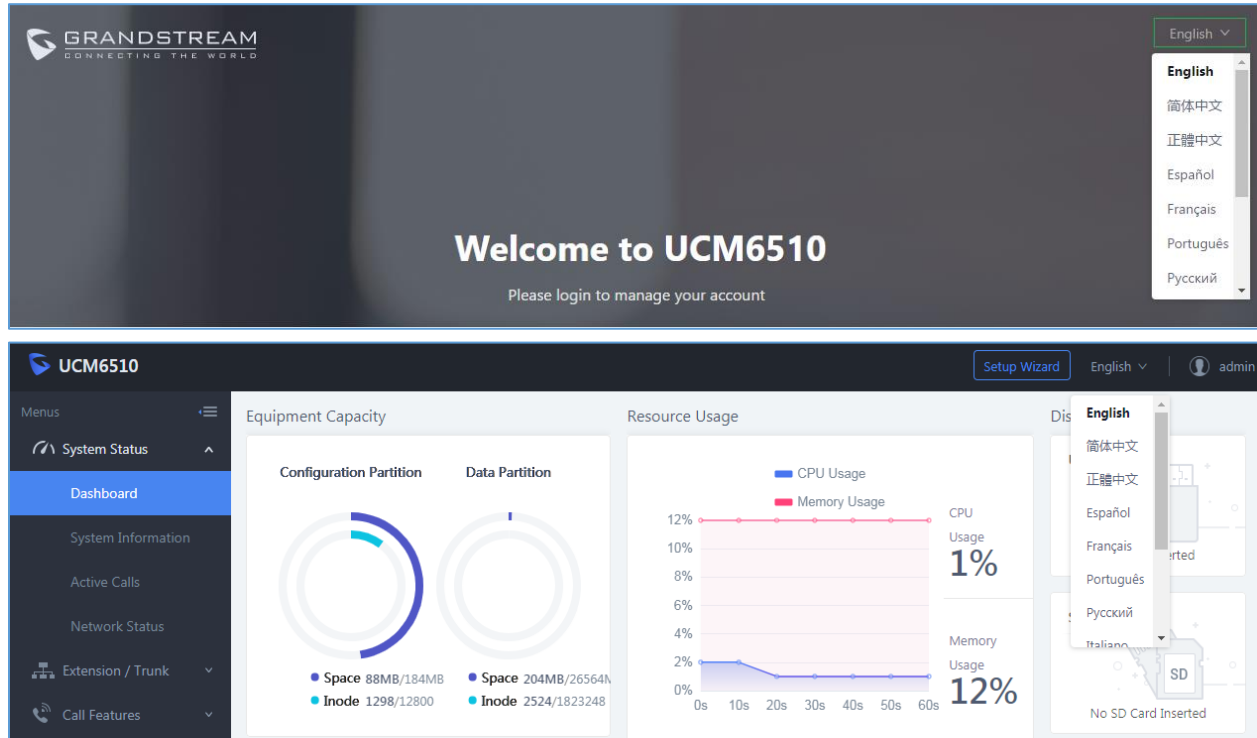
GRANDSTREAM
CONNECTING THE WORLD

English

English
简体中文
正體中文
Español
Français
Português
Русский

Welcome to UCM6510

Please login to manage your account

UCM6510

Setup Wizard

English

admin

Menus

System Status

Dashboard

System Information

Active Calls

Network Status

Extension / Trunk

Call Features

Equipment Capacity

Configuration Partition

Data Partition

Space 88MB/184MB
Inode 1298/12800

Space 204MB/26564M
Inode 2524/1823248

Resource Usage

CPU Usage

Memory Usage

12%
10%
8%
6%
4%
2%
0%

0s 10s 20s 30s 40s 50s 60s

CPU Usage
1%

Memory Usage
12%

Dis

English
简体中文
正體中文
Español
Français
Português
Русский
Italiano

rted

SD

No SD Card Inserted